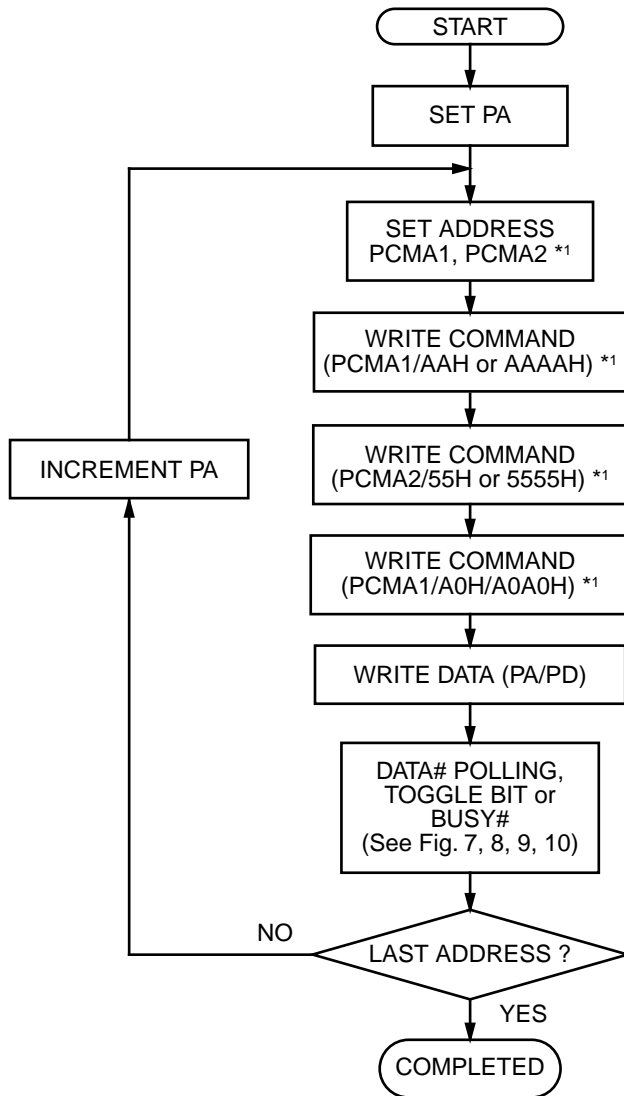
START

SET PA

SET ADDRESS PCMA1, PCMA2 $^{*1}$

WRITE COMMAND (PCMA1/AAH or AAAAH) $^{*1}$

INCREMENT PA

WRITE COMMAND (PCMA2/55H or 5555H) $^{*1}$

WRITE COMMAND (PCMA1/A0H/A0A0H) $^{*1}$

WRITE DATA (PA/PD)

DATA# POLLING, TOGGLE BIT or BUSY# (See Fig. 7, 8, 9, 10)

NO

LAST ADDRESS ?

YES

COMPLETED